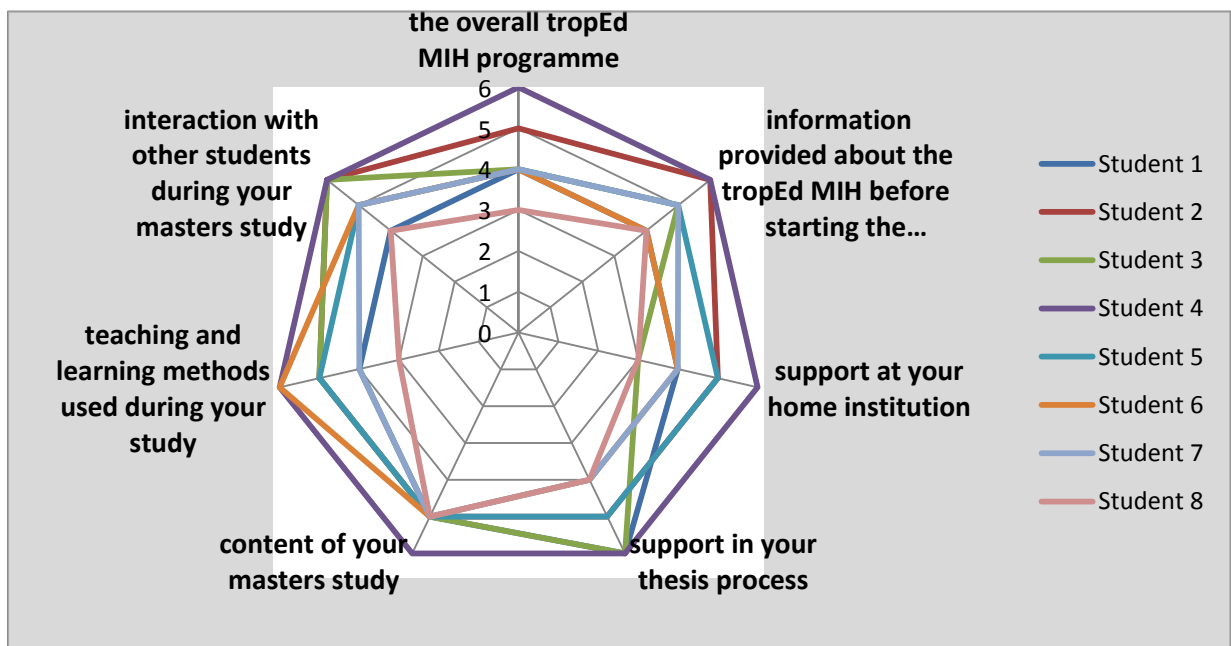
the overall tropEd MIH programme

6
5
4
3
2
1
0

information provided about the tropEd MIH before starting the…

support at your home institution

support in your thesis process

content of your masters study

teaching and learning methods used during your study

interaction with other students during your masters study

Student 1
Student 2
Student 3
Student 4
Student 5
Student 6
Student 7
Student 8